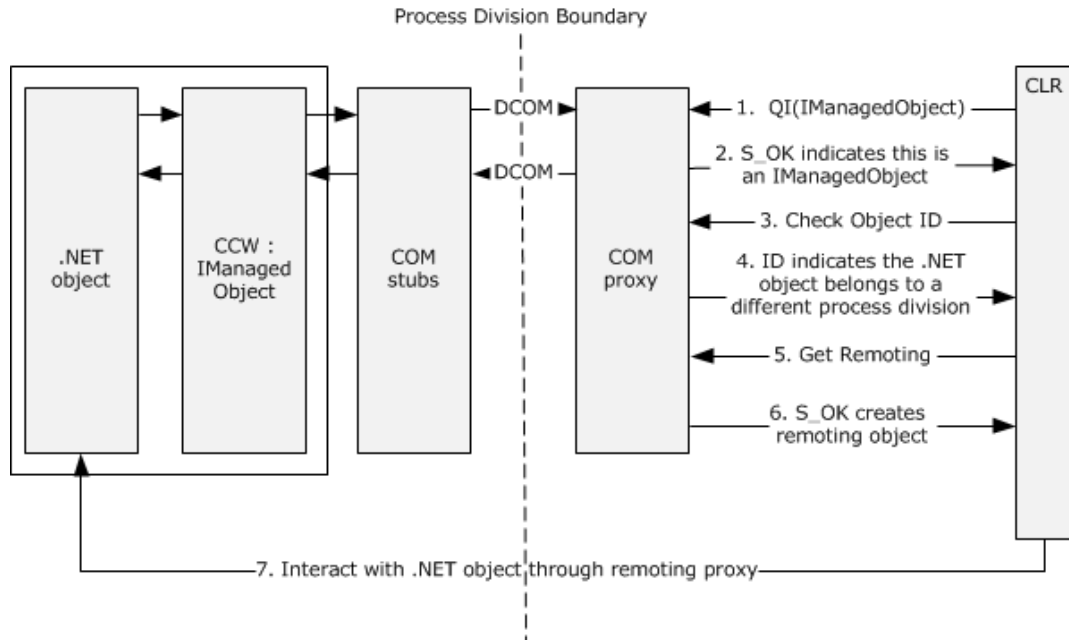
Process Division Boundary

.NET object

CCW : IManaged Object

COM stubs

DCOM

DCOM

COM proxy

CLR

1. QI(IManagedObject)

2. S_OK indicates this is an IManagedObject

3. Check Object ID

4. ID indicates the .NET object belongs to a different process division

5. Get Remoting

6. S_OK creates remoting object

7. Interact with .NET object through remoting proxy